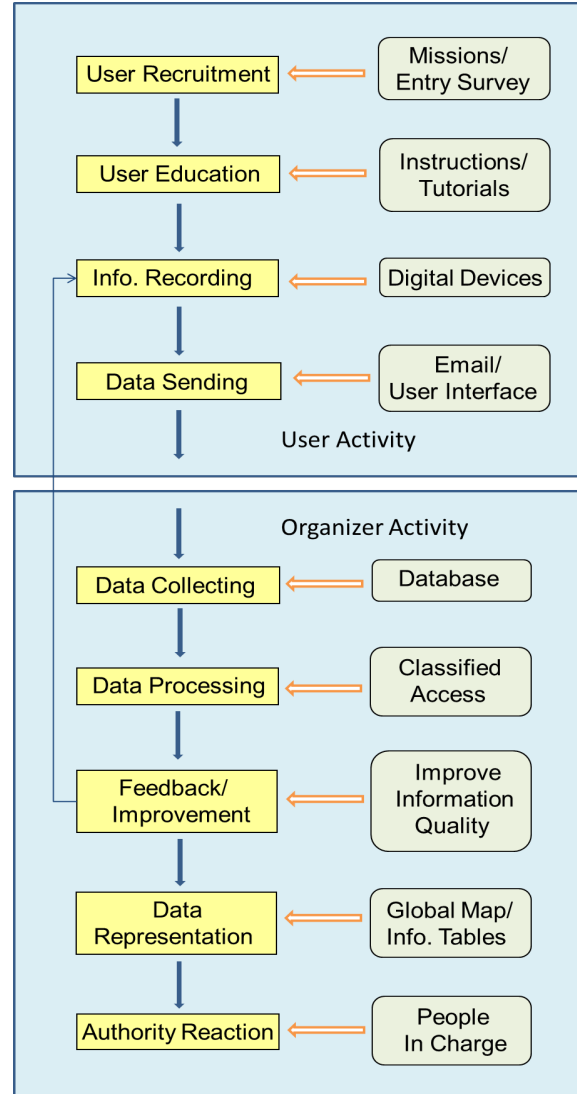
User Recruitment

Missions/ Entry Survey

User Education

Instructions/ Tutorials

Info. Recording

Digital Devices

Data Sending

Email/ User Interface

User Activity

Organizer Activity

Data Collecting

Database

Data Processing

Classified Access

Feedback/ Improvement

Improve Information Quality

Data Representation

Global Map/ Info. Tables

Authority Reaction

People In Charge